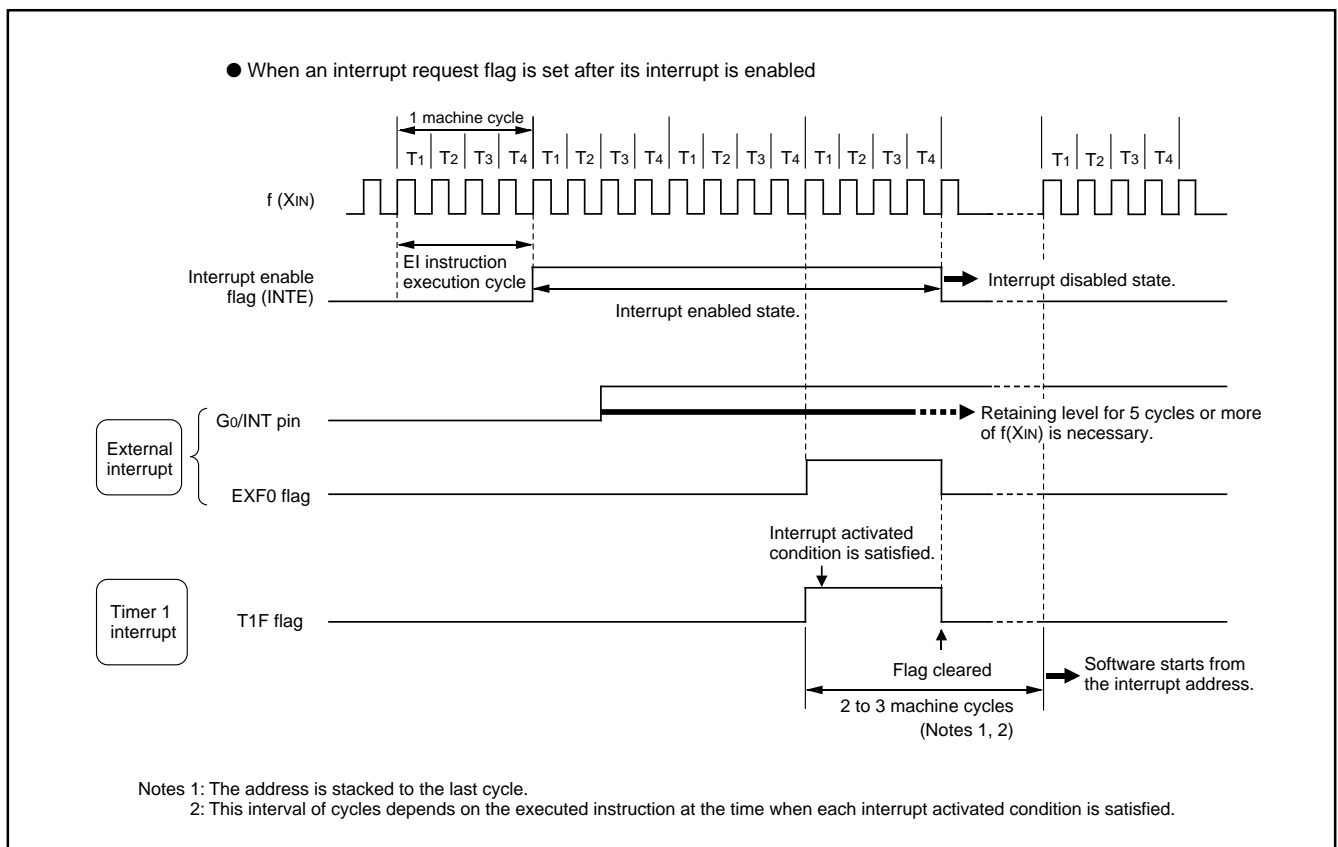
● When an interrupt request flag is set after its interrupt is enabled

1 machine cycle

$T_1$ $T_2$ $T_3$ $T_4$ $T_1$ $T_2$ $T_3$ $T_4$ $T_1$ $T_2$ $T_3$ $T_4$ $T_1$ $T_2$ $T_3$ $T_4$ $T_1$ $T_2$ $T_3$ $T_4$

f ($X_{IN}$)

Interrupt enable flag (INTE)

EI instruction execution cycle

Interrupt disabled state.

Interrupt enabled state.

External interrupt

$G_0$/INT pin

Retaining level for 5 cycles or more of f($X_{IN}$) is necessary.

EXF0 flag

Interrupt activated condition is satisfied.

Timer 1 interrupt

T1F flag

Flag cleared

Software starts from the interrupt address.

2 to 3 machine cycles
(Notes 1, 2)

Notes 1: The address is stacked to the last cycle.
2: This interval of cycles depends on the executed instruction at the time when each interrupt activated condition is satisfied.